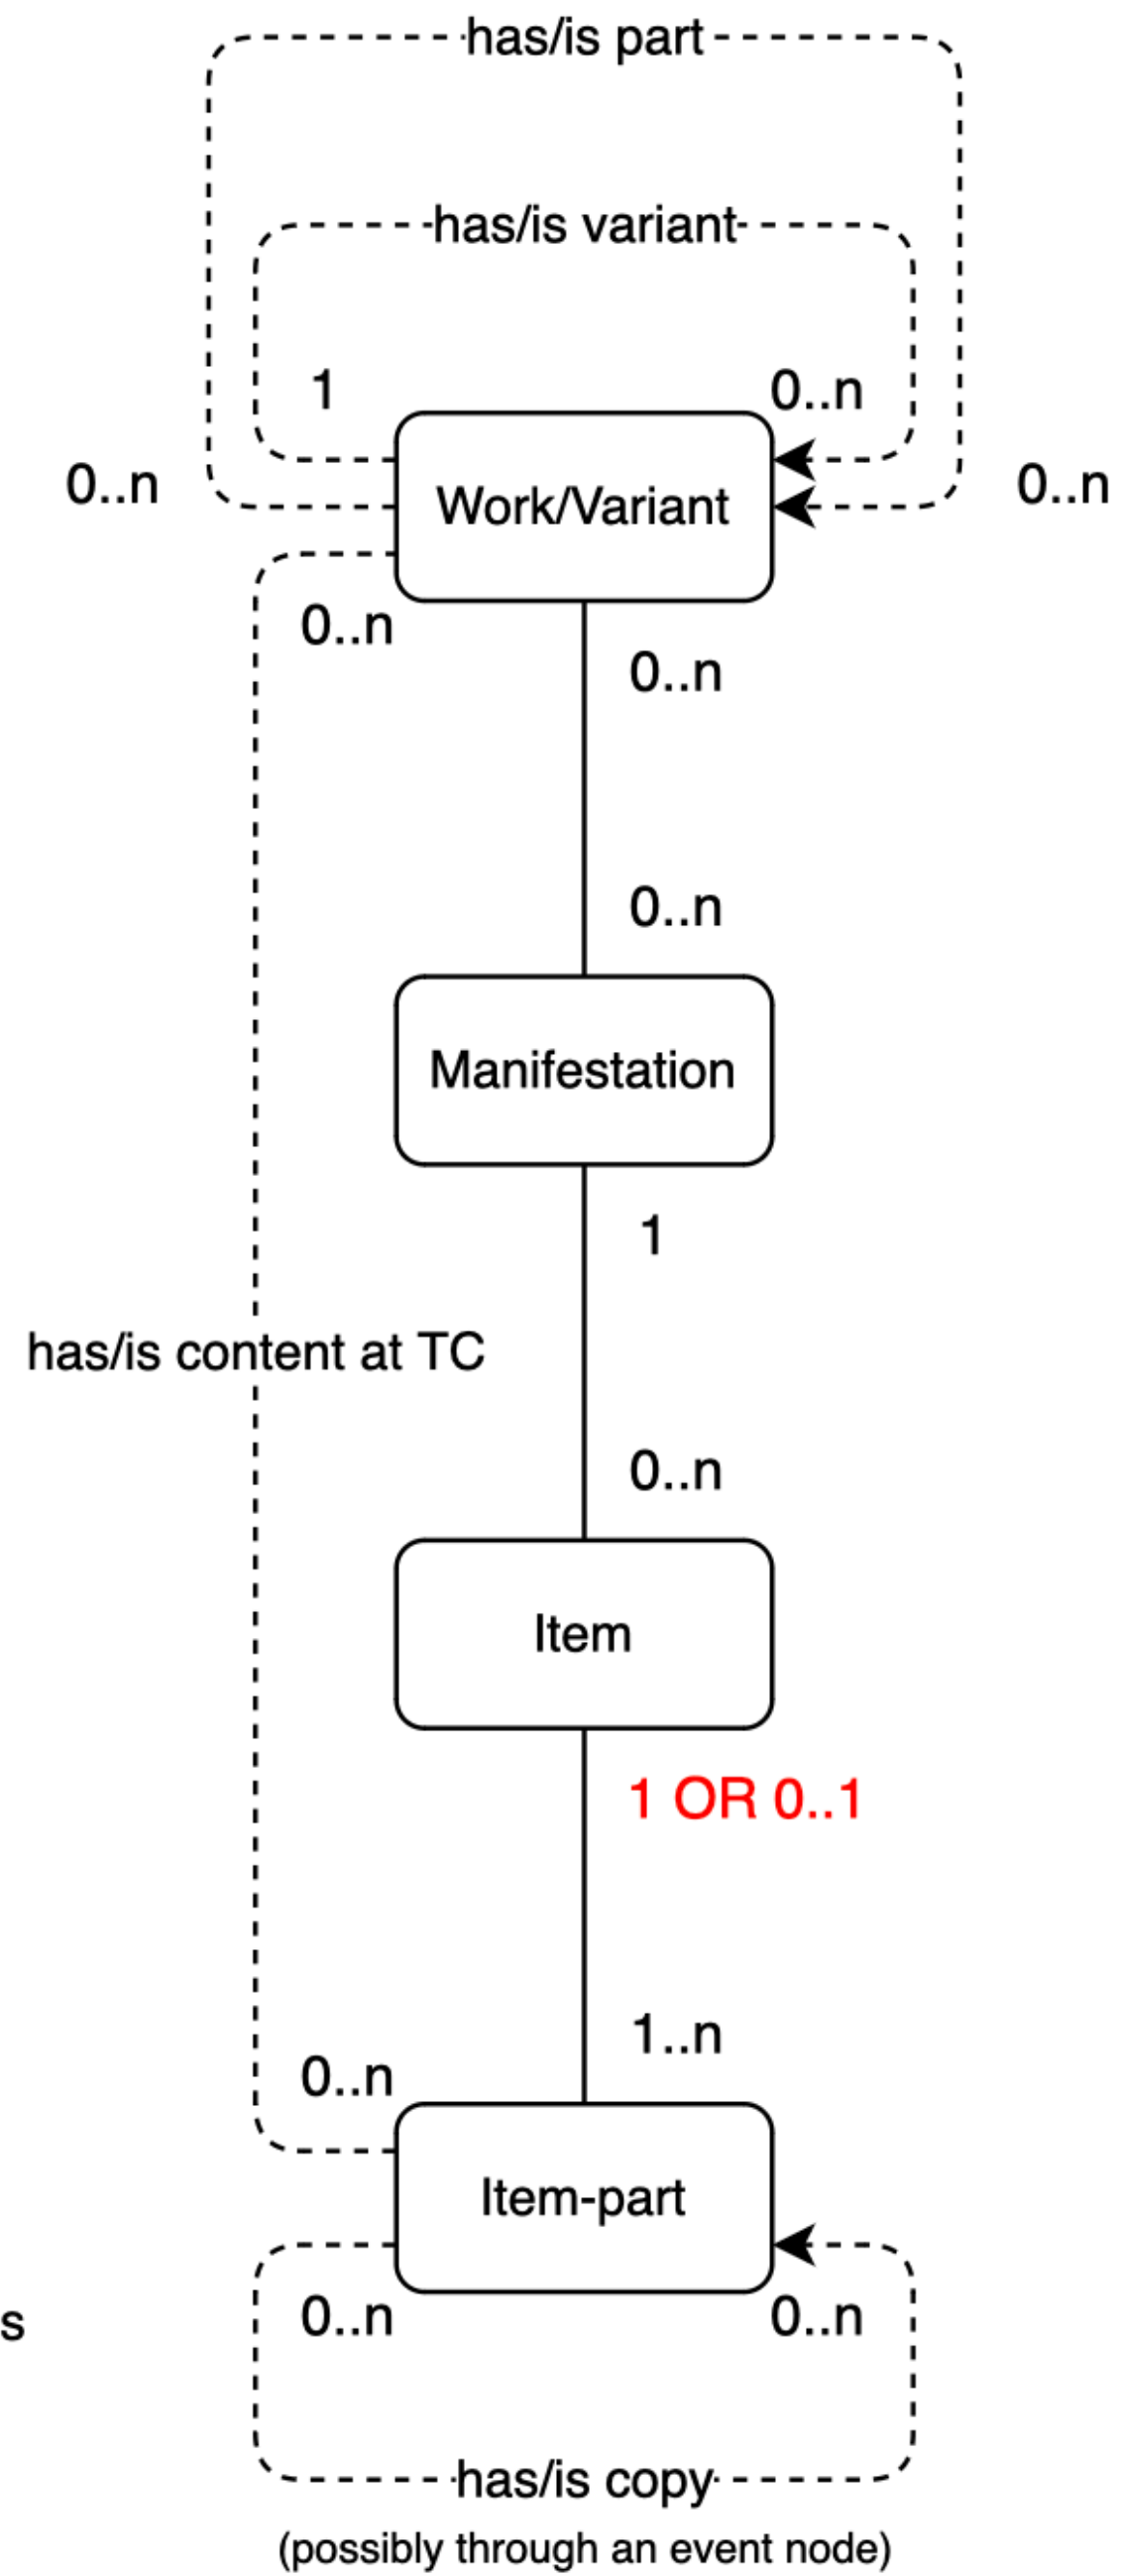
has/is part

has/is variant

1

0..n

0..n

Work/Variant

0..n

0..n

0..n

0..n

Manifestation

1

has/is content at TC

0..n

Item

1 OR 0..1

1..n

0..n

Item-part

s

0..n

0..n

has/is copy
(possibly through an event node)